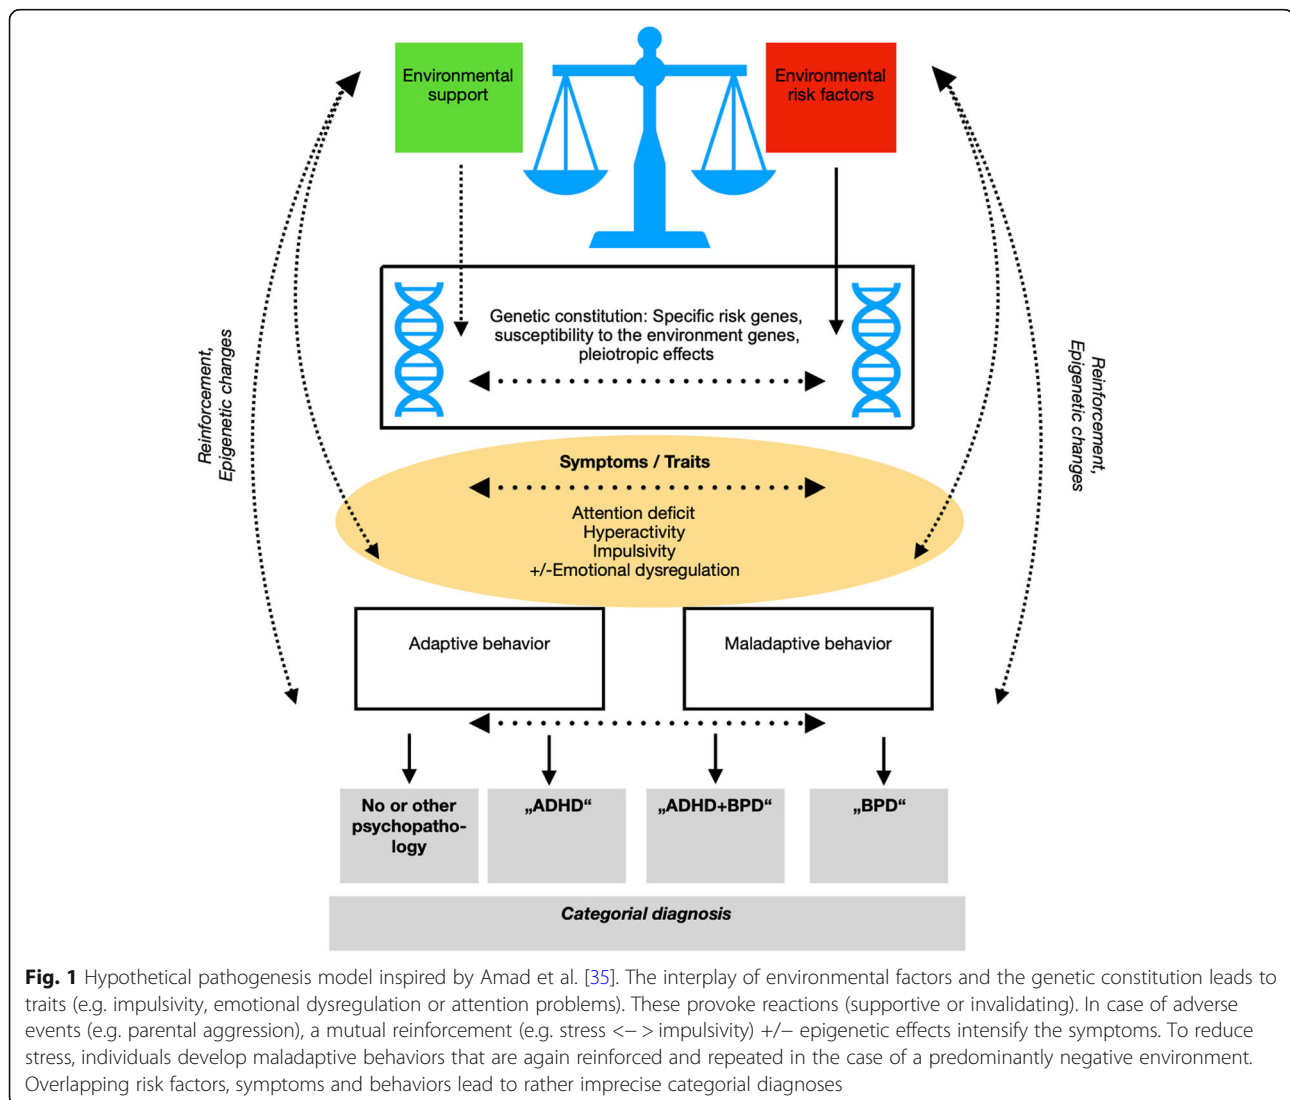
Environmental support

Environmental risk factors

Reinforcement, Epigenetic changes

Genetic constitution: Specific risk genes, susceptibility to the environment genes, pleiotropic effects

Reinforcement, Epigenetic changes

Symptoms / Traits

Attention deficit
Hyperactivity
Impulsivity
+/-Emotional dysregulation

Adaptive behavior

Maladaptive behavior

No or other psychopathology

„ADHD“

„ADHD+BPD“

„BPD“

Categorial diagnosis

**Fig. 1** Hypothetical pathogenesis model inspired by Amad et al. [35]. The interplay of environmental factors and the genetic constitution leads to traits (e.g. impulsivity, emotional dysregulation or attention problems). These provoke reactions (supportive or invalidating). In case of adverse events (e.g. parental aggression), a mutual reinforcement (e.g. stress <– > impulsivity) +/– epigenetic effects intensify the symptoms. To reduce stress, individuals develop maladaptive behaviors that are again reinforced and repeated in the case of a predominantly negative environment. Overlapping risk factors, symptoms and behaviors lead to rather imprecise categorial diagnoses